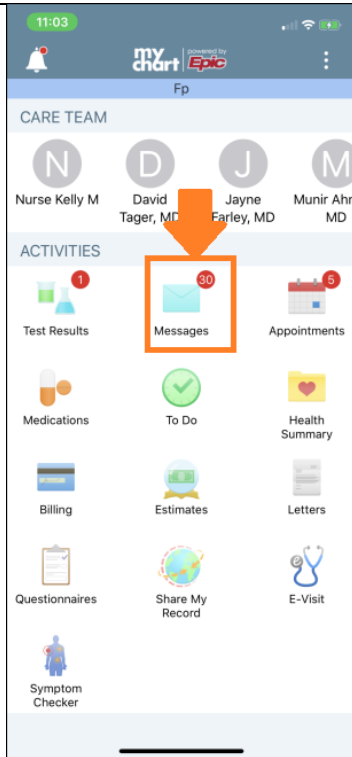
11:03

my chart powered by Epic

Fp

CARE TEAM

N
Nurse Kelly M

D
David Tager, MD

J
Jayne Farley, MD

M
Munir Ahr MD

ACTIVITIES

1
Test Results

30
Messages

5
Appointments

Medications

To Do

Health Summary

Billing

Estimates

Letters

Questionnaires

Share My Record

E-Visit

Symptom Checker